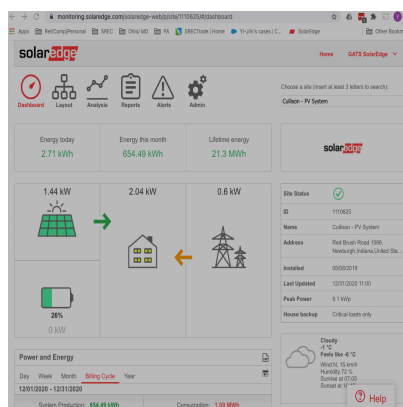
monitoring.solaredge.com/solaredge-web/p/site/1110625/#/dashboard

Apps Bell/Comp/Personal SREC Ohio/MD PA SRECTrade | Home Yi-Jin's cases | C... SolarEdge Other Bookm

solaredge

Home GATS SolarEdge

Dashboard Layout Analysis Reports Alerts Admin

Choose a site (insert at least 3 letters to search):

Cullison - PV System

Energy today
2.71 kWh

Energy this month
654.49 kWh

Lifetime energy
21.3 MWh

solaredge

1.44 kW

2.04 kW

0.6 kW

26%
0 kW

| Site Status | |
|---|---|
| ID | 1110625 |
| Name | Cullison - PV System |
| Address | Red Brush Road 1996, Newburgh,Indiana,United Sta... |
| Installed | 05/08/2019 |
| Last Updated | 12/31/2020 11:00 |
| Peak Power | 9.1 kWp |
| House backup | Critical loads only |

Power and Energy

Day Week Month Billing Cycle Year

12/01/2020 - 12/31/2020

System Production: 654.49 kWh

Consumption: 1.09 MWh

Cloudy
-1 °C
Feels like -6 °C
Wind N, 15 km/h
Humidity 72 %
Sunrise at 07:03
Sunset at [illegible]

Help